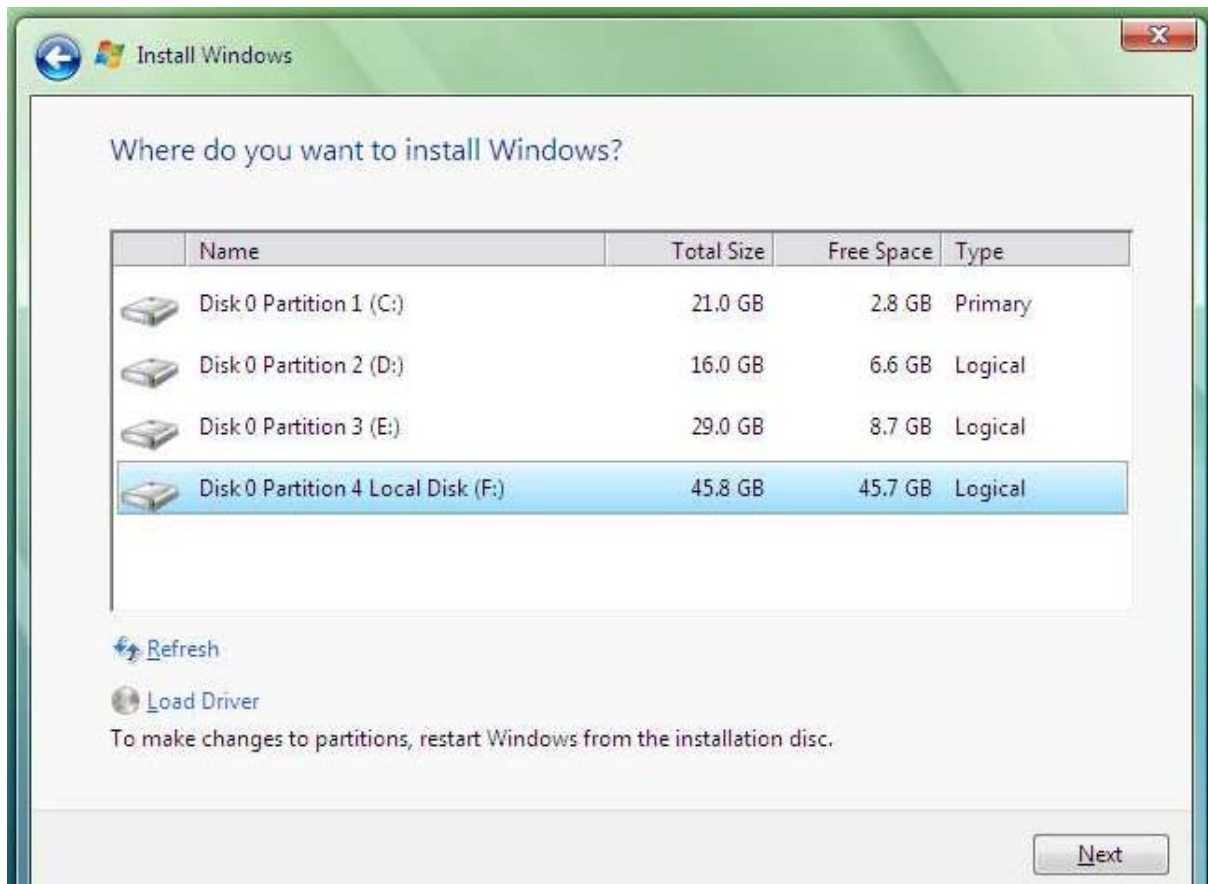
Install Windows

Where do you want to install Windows?

| | Name | Total Size | Free Space | Type |
|---|---|---|---|---|
| | Disk 0 Partition 1 (C:) | 21.0 GB | 2.8 GB | Primary |
| | Disk 0 Partition 2 (D:) | 16.0 GB | 6.6 GB | Logical |
| | Disk 0 Partition 3 (E:) | 29.0 GB | 8.7 GB | Logical |
| | Disk 0 Partition 4 Local Disk (F:) | 45.8 GB | 45.7 GB | Logical |

Refresh

Load Driver

To make changes to partitions, restart Windows from the installation disc.

Next